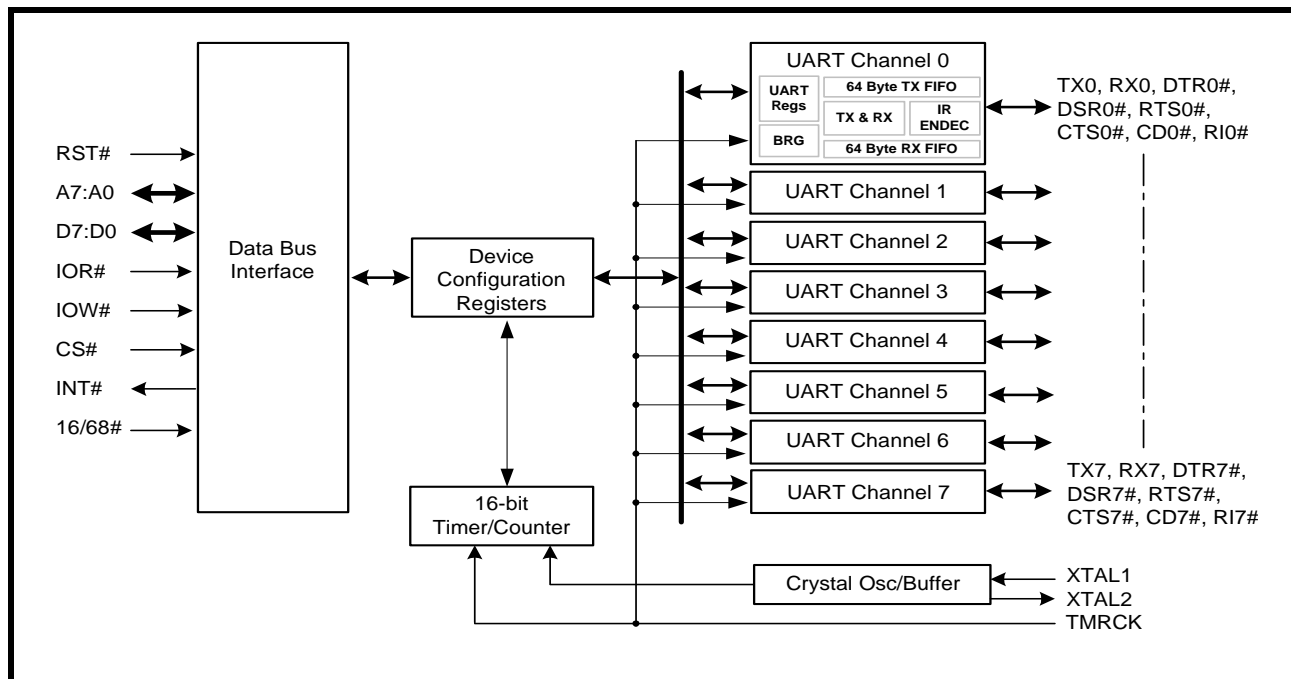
RST#
A7:A0
D7:D0
IOR#
IOW#
CS#
INT#
16/68#

Data Bus Interface

Device Configuration Registers

16-bit Timer/Counter

UART Channel 0
UART Regs
BRG
64 Byte TX FIFO
TX & RX
IR ENDEC
64 Byte RX FIFO

TX0, RX0, DTR0#, DSR0#, RTS0#, CTS0#, CD0#, RI0#

UART Channel 1
UART Channel 2
UART Channel 3
UART Channel 4
UART Channel 5
UART Channel 6
UART Channel 7

TX7, RX7, DTR7#, DSR7#, RTS7#, CTS7#, CD7#, RI7#

Crystal Osc/Buffer
XTAL1
XTAL2
TMRCK